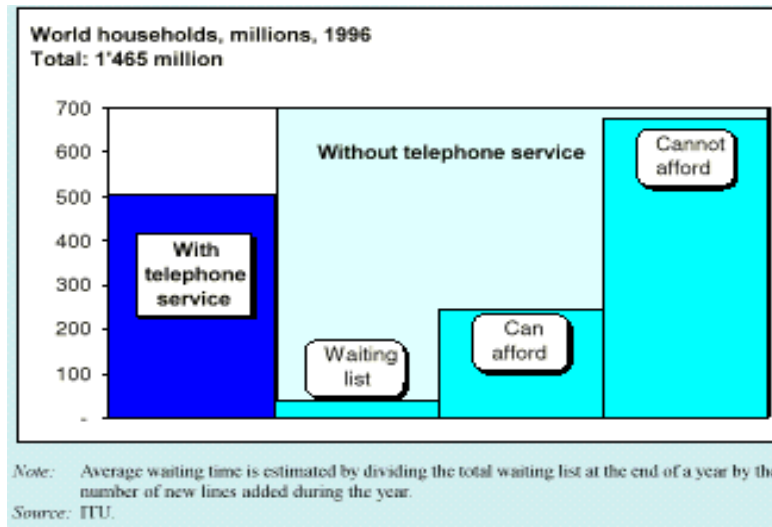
World households, millions, 1996
Total: 1'465 million

700
600
500
400
300
200
100
-

Without telephone service

With telephone service

Waiting list

Can afford

Cannot afford

Note: Average waiting time is estimated by dividing the total waiting list at the end of a year by the number of new lines added during the year.
Source: ITU.